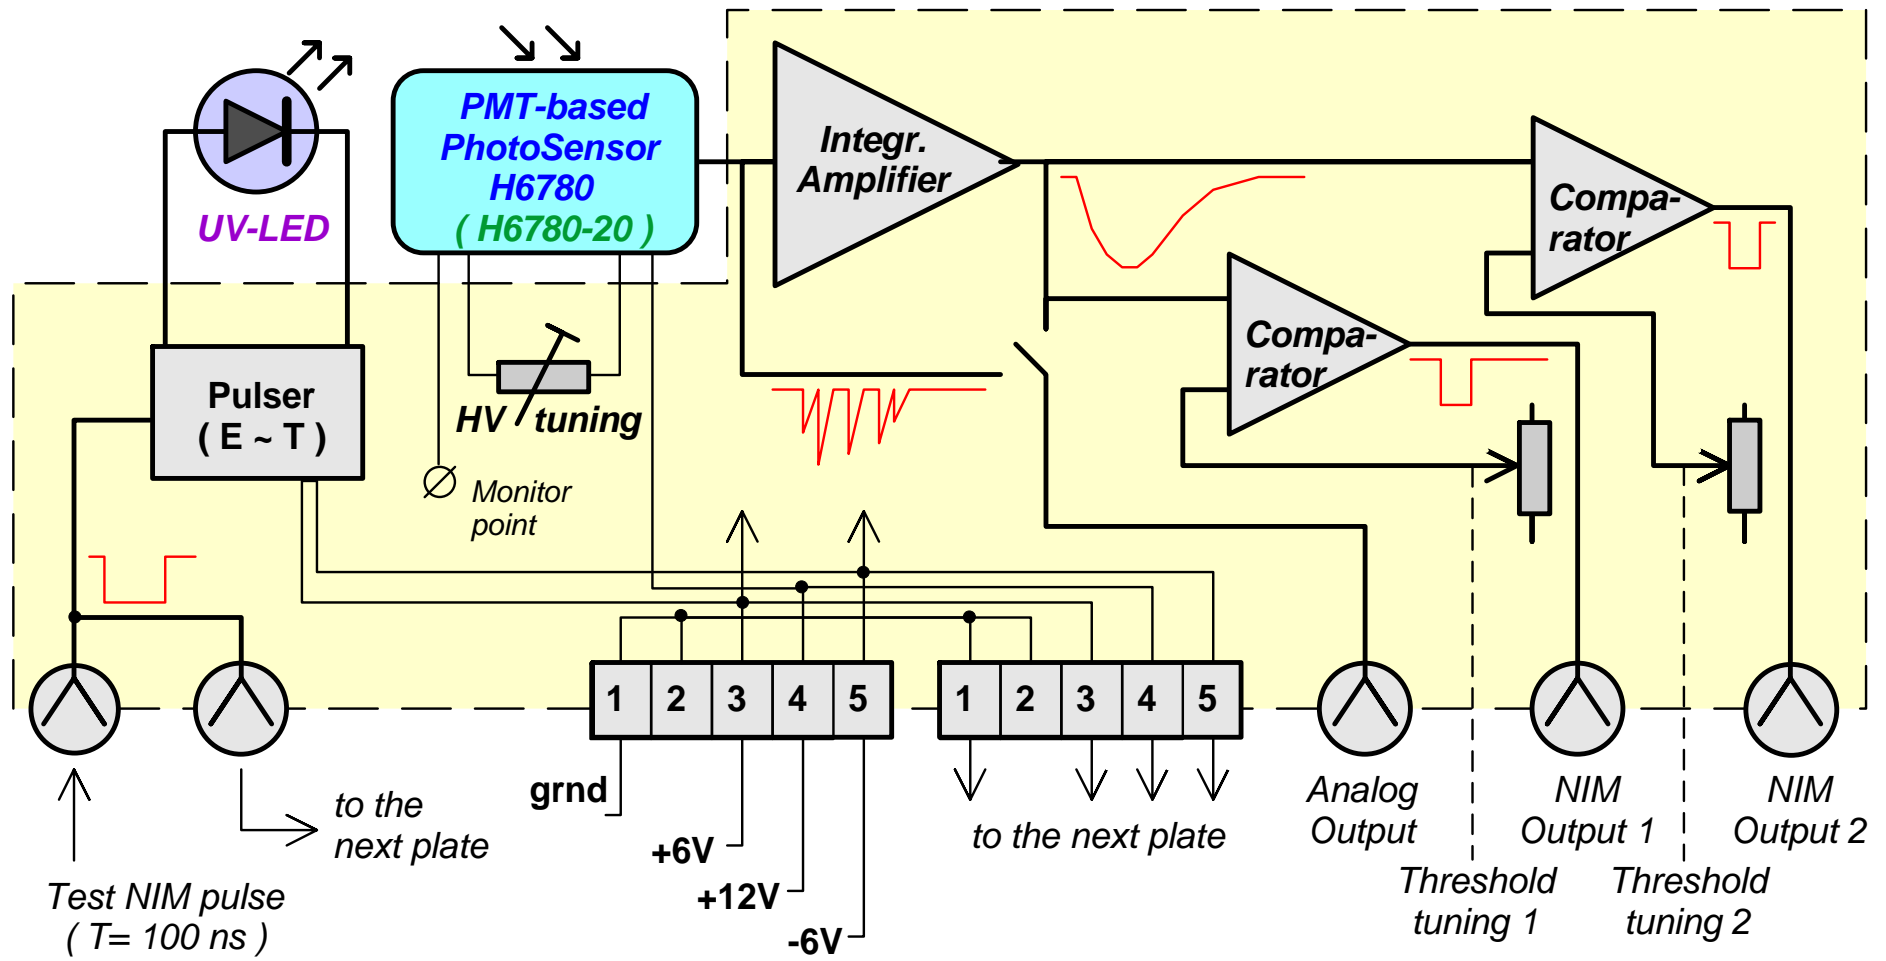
UV-LED

PMT-based PhotoSensor H6780 ( H6780-20 )

Integr. Amplifier

Compa-rator

Compa-rator

Pulser ( E ~ T )

HV tuning

Monitor point

1 2 3 4 5

1 2 3 4 5

grnd

+6V

+12V

-6V

to the next plate

to the next plate

Test NIM pulse ( T= 100 ns )

Analog Output

NIM Output 1

NIM Output 2

Threshold tuning 1

Threshold tuning 2